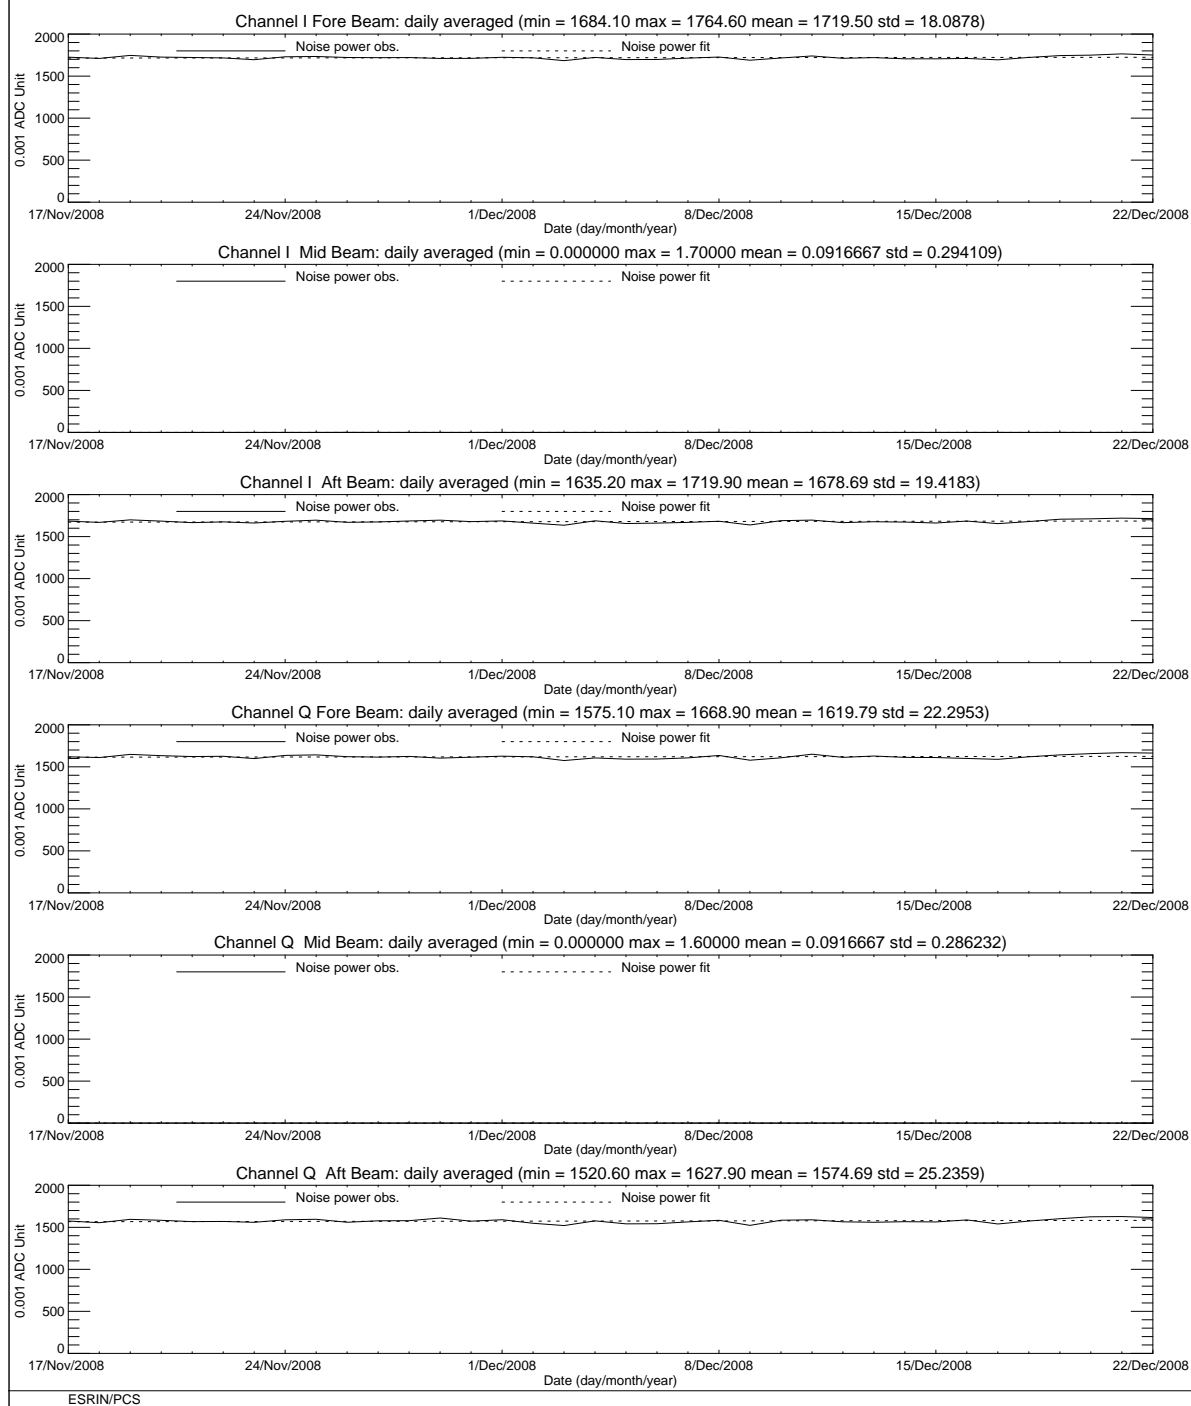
Channel I Fore Beam: daily averaged (min = 1684.10 max = 1764.60 mean = 1719.50 std = 18.0878)

Noise power obs. Noise power fit

0.001 ADC Unit

2000
1500
1000
500
0

17/Nov/2008 24/Nov/2008 1/Dec/2008 8/Dec/2008 15/Dec/2008 22/Dec/2008

Date (day/month/year)

Channel I Mid Beam: daily averaged (min = 0.000000 max = 1.70000 mean = 0.0916667 std = 0.294109)

Noise power obs. Noise power fit

0.001 ADC Unit

2000
1500
1000
500
0

17/Nov/2008 24/Nov/2008 1/Dec/2008 8/Dec/2008 15/Dec/2008 22/Dec/2008

Date (day/month/year)

Channel I Aft Beam: daily averaged (min = 1635.20 max = 1719.90 mean = 1678.69 std = 19.4183)

Noise power obs. Noise power fit

0.001 ADC Unit

2000
1500
1000
500
0

17/Nov/2008 24/Nov/2008 1/Dec/2008 8/Dec/2008 15/Dec/2008 22/Dec/2008

Date (day/month/year)

Channel Q Fore Beam: daily averaged (min = 1575.10 max = 1668.90 mean = 1619.79 std = 22.2953)

Noise power obs. Noise power fit

0.001 ADC Unit

2000
1500
1000
500
0

17/Nov/2008 24/Nov/2008 1/Dec/2008 8/Dec/2008 15/Dec/2008 22/Dec/2008

Date (day/month/year)

Channel Q Mid Beam: daily averaged (min = 0.000000 max = 1.60000 mean = 0.0916667 std = 0.286232)

Noise power obs. Noise power fit

0.001 ADC Unit

2000
1500
1000
500
0

17/Nov/2008 24/Nov/2008 1/Dec/2008 8/Dec/2008 15/Dec/2008 22/Dec/2008

Date (day/month/year)

Channel Q Aft Beam: daily averaged (min = 1520.60 max = 1627.90 mean = 1574.69 std = 25.2359)

Noise power obs. Noise power fit

0.001 ADC Unit

2000
1500
1000
500
0

17/Nov/2008 24/Nov/2008 1/Dec/2008 8/Dec/2008 15/Dec/2008 22/Dec/2008

Date (day/month/year)

ESRIN/PCS